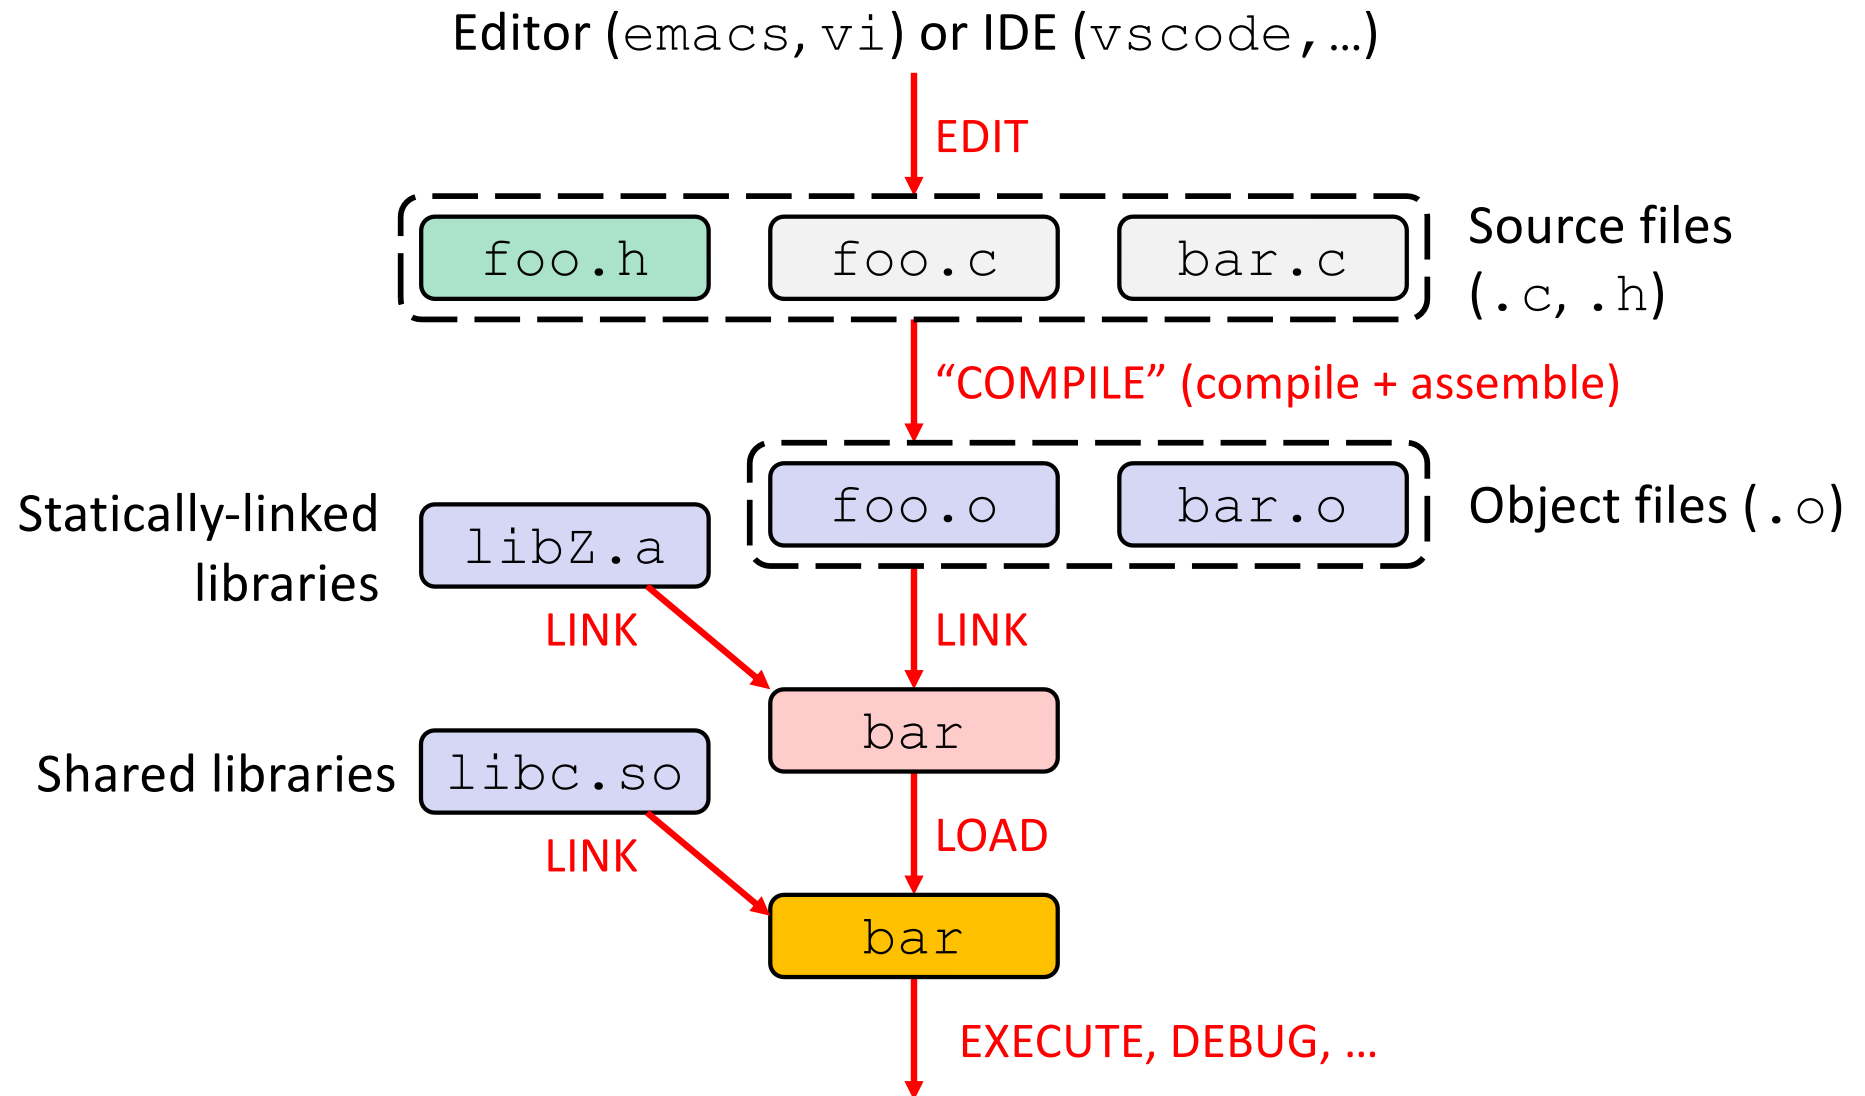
Editor (emacs, vi) or IDE (vscode, …)

EDIT

foo.h

foo.c

bar.c

Source files (.c, .h)

“COMPILE” (compile + assemble)

Statically-linked libraries

libZ.a

foo.o

bar.o

Object files (.o)

LINK

LINK

bar

Shared libraries

libc.so

LOAD

LINK

bar

EXECUTE, DEBUG, …